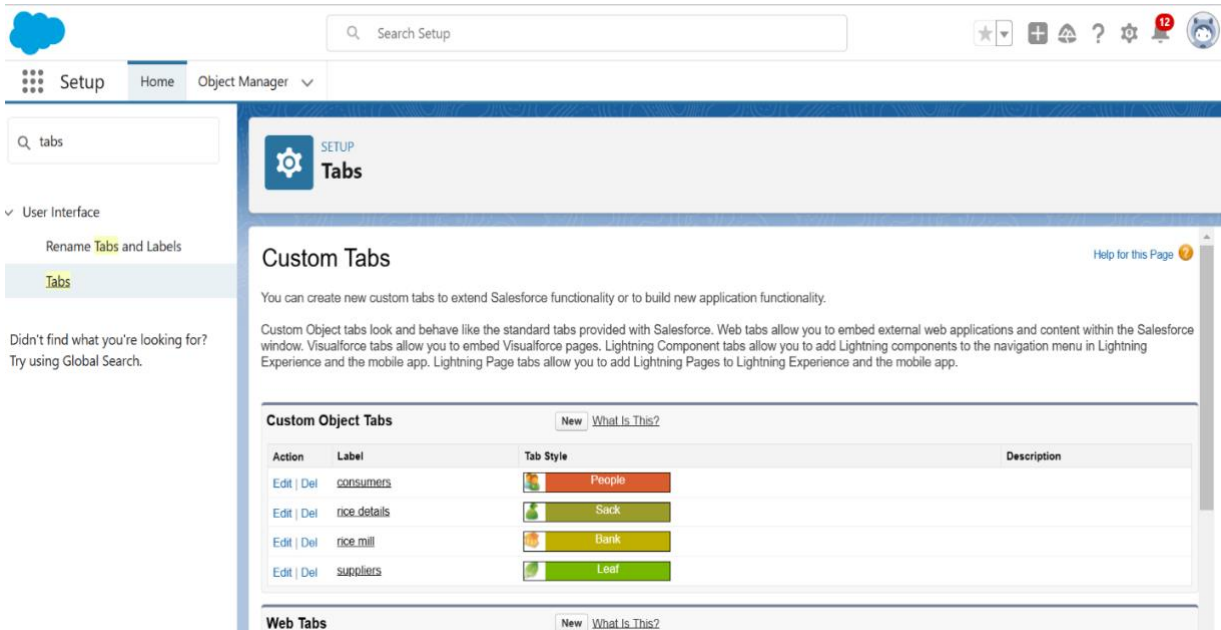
Search Setup

12

Setup Home Object Manager

tabs

User Interface

Rename Tabs and Labels

Tabs

Didn't find what you're looking for? Try using Global Search.

SETUP
Tabs

Custom Tabs

Help for this Page

You can create new custom tabs to extend Salesforce functionality or to build new application functionality.

Custom Object tabs look and behave like the standard tabs provided with Salesforce. Web tabs allow you to embed external web applications and content within the Salesforce window. Visualforce tabs allow you to embed Visualforce pages. Lightning Component tabs allow you to add Lightning components to the navigation menu in Lightning Experience and the mobile app. Lightning Page tabs allow you to add Lightning Pages to Lightning Experience and the mobile app.

Custom Object Tabs New What Is This?

| Action | Label | Tab Style | Description |
|---|---|---|---|
| Edit \| Del | consumers | People | |
| Edit \| Del | rice details | Sack | |
| Edit \| Del | rice mill | Bank | |
| Edit \| Del | suppliers | Leaf | |

Web Tabs New What Is This?